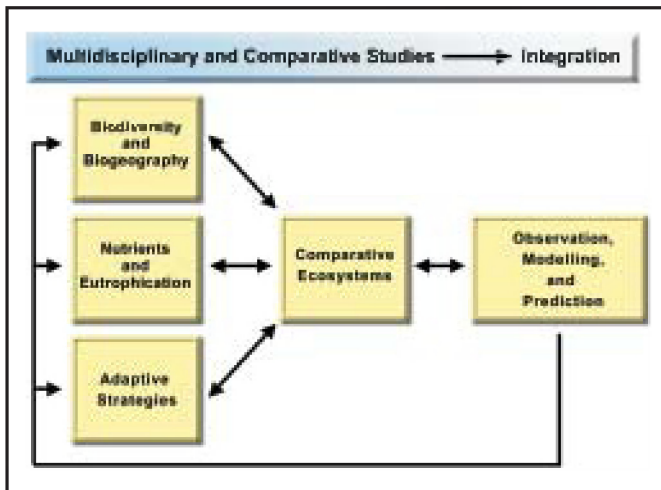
Multidisciplinary and Comparative Studies → Integration

Biodiversity and Biogeography

Nutrients and Eutrophication

Adaptive Strategies

Comparative Ecosystems

Observation, Modelling, and Prediction